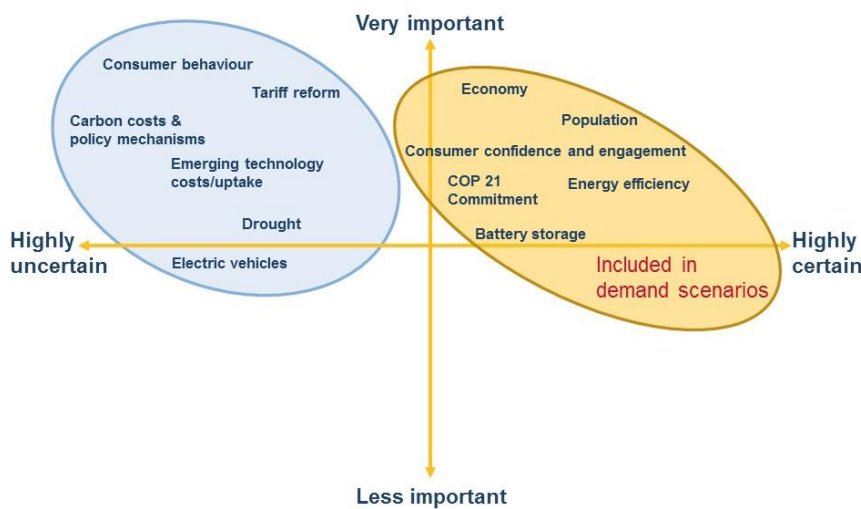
Very important

Consumer behaviour

Tariff reform

Carbon costs & policy mechanisms

Emerging technology costs/uptake

Drought

Electric vehicles

Economy

Population

Consumer confidence and engagement

COP 21 Commitment

Energy efficiency

Battery storage

Highly uncertain

Highly certain

Included in demand scenarios

Less important